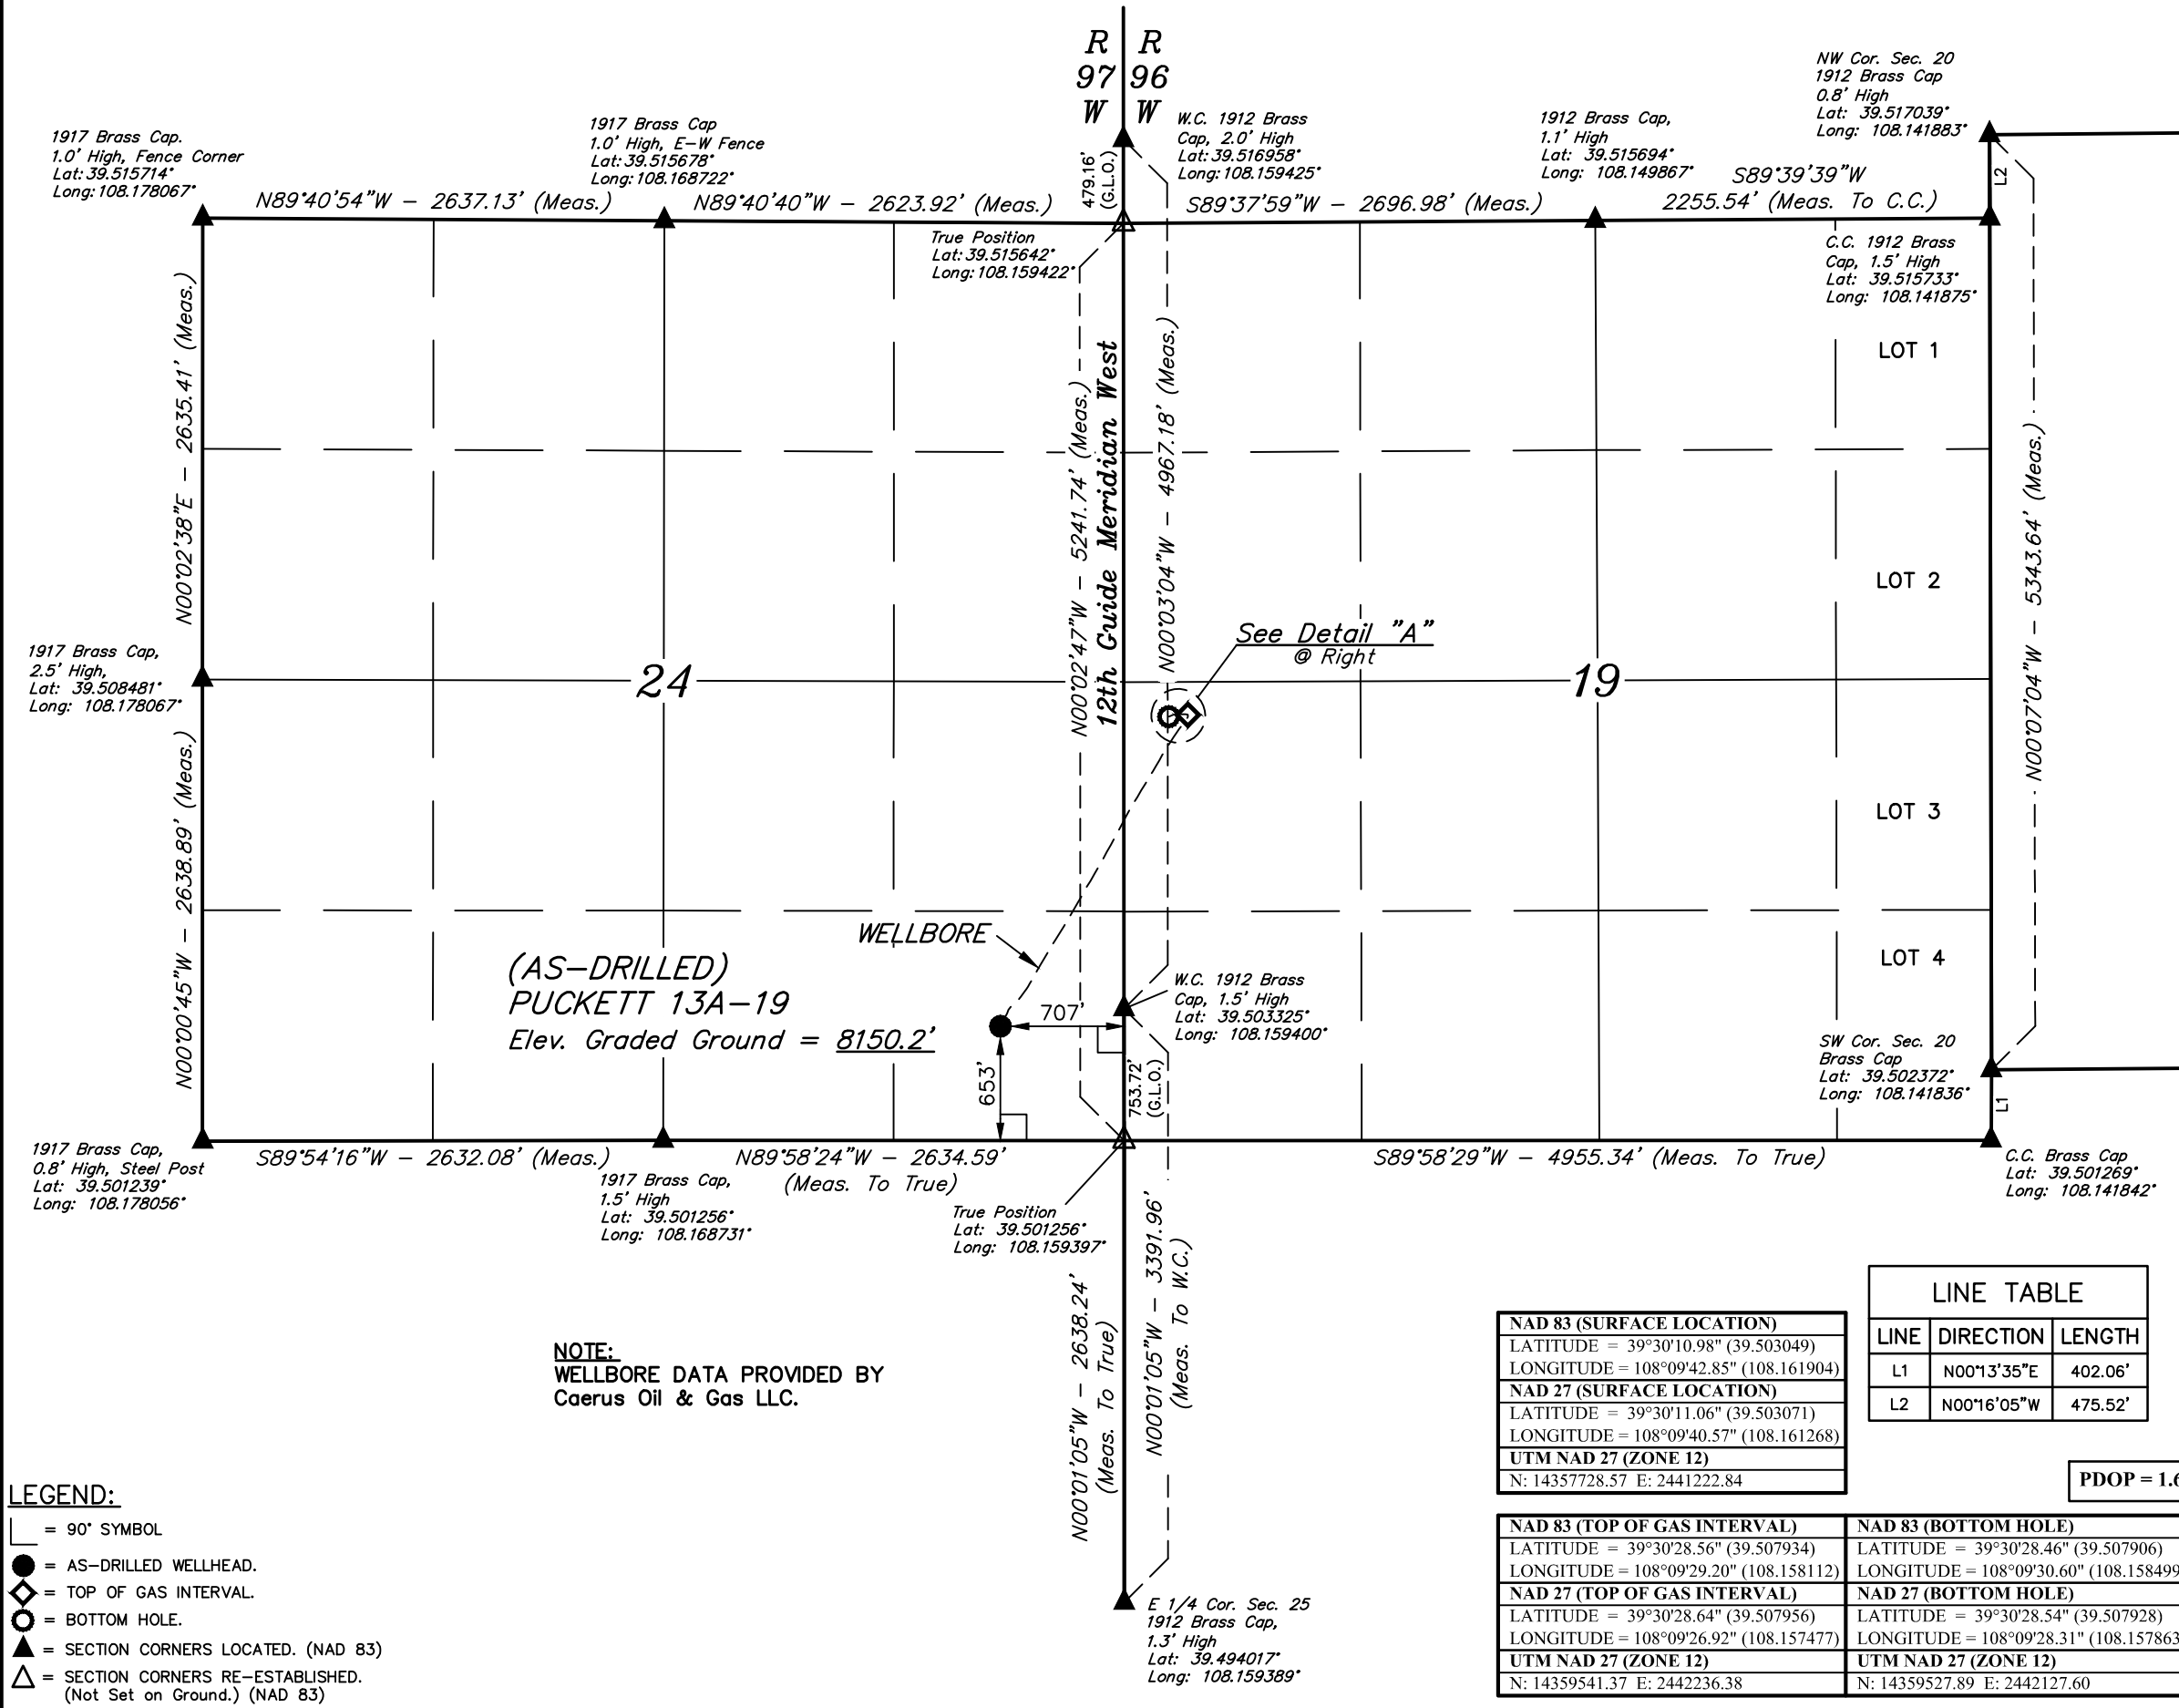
R 97 W | R 96 W

NW Cor. Sec. 20
1912 Brass Cap
0.8' High
Lat: 39.517039°
Long: 108.141883°

1917 Brass Cap.
1.0' High, Fence Corner
Lat: 39.515714°
Long: 108.178067°

1917 Brass Cap
1.0' High, E-W Fence
Lat: 39.515678°
Long: 108.168722°

W.C. 1912 Brass
Cap, 2.0' High
Lat: 39.516958°
Long: 108.159425°

1912 Brass Cap,
1.1' High
Lat: 39.515694°
Long: 108.149867°

L2

479.16' (G.L.O.)

N89°40'54"W – 2637.13' (Meas.)
N89°40'40"W – 2623.92' (Meas.)
S89°37'59"W – 2696.98' (Meas.)
S89°39'39"W
2255.54' (Meas. To C.C.)

True Position
Lat: 39.515642°
Long: 108.159422°

C.C. 1912 Brass
Cap, 1.5' High
Lat: 39.515733°
Long: 108.141875°

N00°02'38"E – 2635.41' (Meas.)
N00°02'47"W – 5241.74' (Meas.)
12th Guide Meridian West
N00°03'04"W – 4967.18' (Meas.)
N00°07'04"W – 5343.64' (Meas.)

LOT 1
LOT 2
LOT 3
LOT 4

See Detail "A"
@ Right

1917 Brass Cap,
2.5' High,
Lat: 39.508481°
Long: 108.178067°

24

19

N00°00'45"W – 2638.89' (Meas.)

WELLBORE

(AS-DRILLED)
PUCKETT 13A-19
Elev. Graded Ground = 8150.2'

707'
653'
753.72' (G.L.O.)

W.C. 1912 Brass
Cap, 1.5' High
Lat: 39.503325°
Long: 108.159400°

SW Cor. Sec. 20
Brass Cap
Lat: 39.502372°
Long: 108.141836°

L1

1917 Brass Cap,
0.8' High, Steel Post
Lat: 39.501239°
Long: 108.178056°

S89°54'16"W – 2632.08' (Meas.)
N89°58'24"W – 2634.59'
(Meas. To True)
S89°58'29"W – 4955.34' (Meas. To True)

C.C. Brass Cap
Lat: 39.501269°
Long: 108.141842°

1917 Brass Cap,
1.5' High
Lat: 39.501256°
Long: 108.168731°

True Position
Lat: 39.501256°
Long: 108.159397°

N00°01'05"W – 2638.24'
(Meas. To True)
N00°01'05"W – 3391.96'
(Meas. To W.C.)

NOTE:
WELLBORE DATA PROVIDED BY
Caerus Oil & Gas LLC.

E 1/4 Cor. Sec. 25
1912 Brass Cap,
1.3' High
Lat: 39.494017°
Long: 108.159389°

LINE TABLE

| LINE | DIRECTION | LENGTH |
|---|---|---|
| L1 | N00°13'35"E | 402.06' |
| L2 | N00°16'05"W | 475.52' |

| NAD 83 (SURFACE LOCATION) |
|---|
| LATITUDE = 39°30'10.98" (39.503049) |
| LONGITUDE = 108°09'42.85" (108.161904) |
| NAD 27 (SURFACE LOCATION) |
| LATITUDE = 39°30'11.06" (39.503071) |
| LONGITUDE = 108°09'40.57" (108.161268) |
| UTM NAD 27 (ZONE 12) |
| N: 14357728.57 E: 2441222.84 |

PDOP = 1.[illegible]

| NAD 83 (TOP OF GAS INTERVAL) | NAD 83 (BOTTOM HOLE) |
|---|---|
| LATITUDE = 39°30'28.56" (39.507934) | LATITUDE = 39°30'28.46" (39.507906) |
| LONGITUDE = 108°09'29.20" (108.158112) | LONGITUDE = 108°09'30.60" (108.158499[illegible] |
| NAD 27 (TOP OF GAS INTERVAL) | NAD 27 (BOTTOM HOLE) |
| LATITUDE = 39°30'28.64" (39.507956) | LATITUDE = 39°30'28.54" (39.507928) |
| LONGITUDE = 108°09'26.92" (108.157477) | LONGITUDE = 108°09'28.31" (108.157863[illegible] |
| UTM NAD 27 (ZONE 12) | UTM NAD 27 (ZONE 12) |
| N: 14359541.37 E: 2442236.38 | N: 14359527.89 E: 2442127.60 |

LEGEND:
= 90° SYMBOL
= AS-DRILLED WELLHEAD.
= TOP OF GAS INTERVAL.
= BOTTOM HOLE.
= SECTION CORNERS LOCATED. (NAD 83)
= SECTION CORNERS RE-ESTABLISHED. (Not Set on Ground.) (NAD 83)